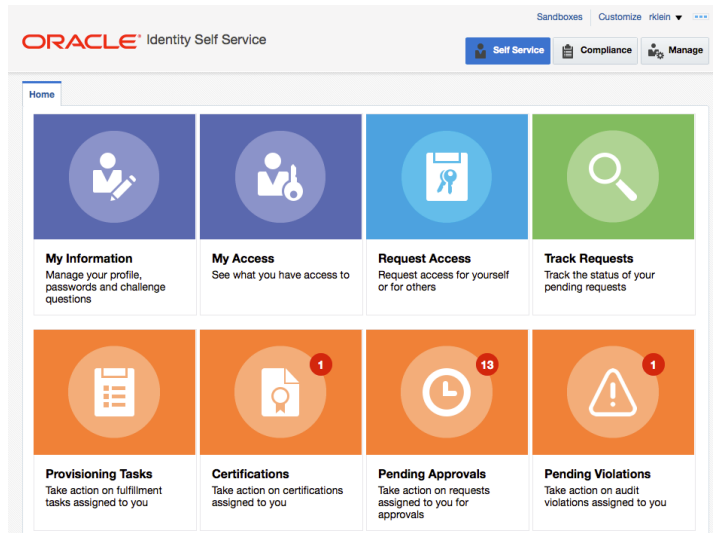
Sandboxes | Customize rklein ▾

ORACLE Identity Self Service

Self Service
Compliance
Manage

Home

My Information
Manage your profile, passwords and challenge questions

My Access
See what you have access to

Request Access
Request access for yourself or for others

Track Requests
Track the status of your pending requests

Provisioning Tasks
Take action on fulfillment tasks assigned to you

1
Certifications
Take action on certifications assigned to you

13
Pending Approvals
Take action on requests assigned to you for approvals

1
Pending Violations
Take action on audit violations assigned to you